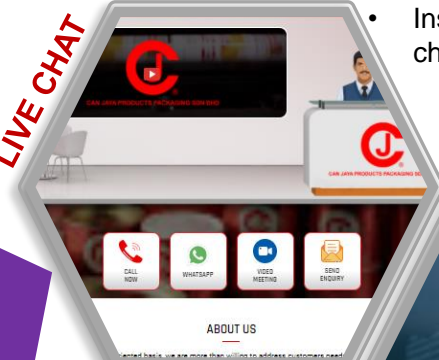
LIVE CHAT

CAN JAYA PRODUCTS PACKAGING SDN BHD

CAN JAYA PRODUCTS PACKAGING SDN BHD

CALL NOW

WHATSAPP

VIDEO MEETING

SEND ENQUIRY

ABOUT US

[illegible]ented basis, we are more than willing to address customers need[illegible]

• Ins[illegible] ch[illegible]